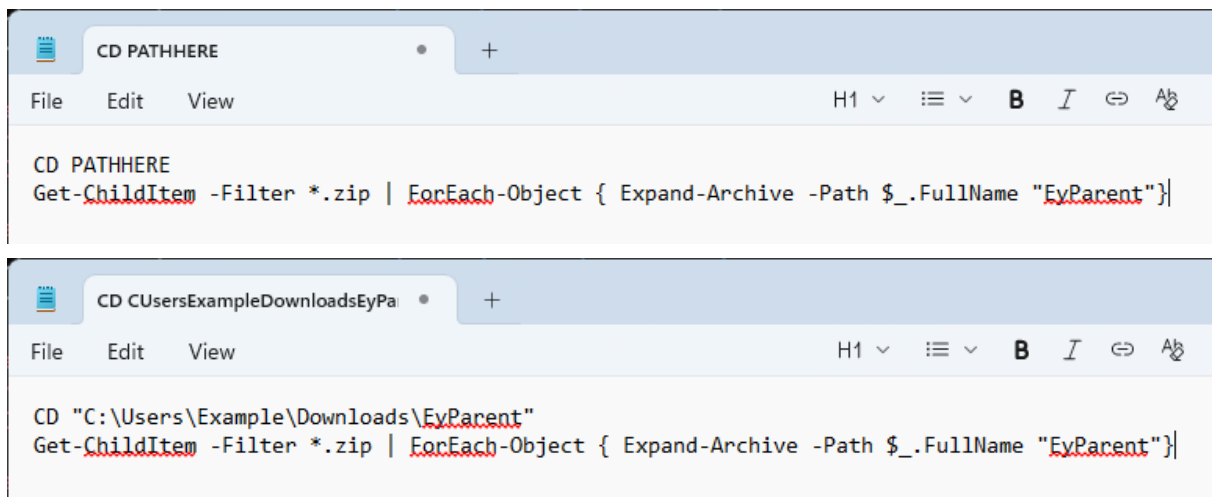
CD PATHHERE
+
File Edit View
H1
B
I

CD PATHHERE
Get-ChildItem -Filter *.zip | ForEach-Object { Expand-Archive -Path $\_.FullName "EyParent"}

CD CUsersExampleDownloadsEyPa
+
File Edit View
H1
B
I

CD "C:\Users\Example\Downloads\EyParent"
Get-ChildItem -Filter *.zip | ForEach-Object { Expand-Archive -Path $\_.FullName "EyParent"}